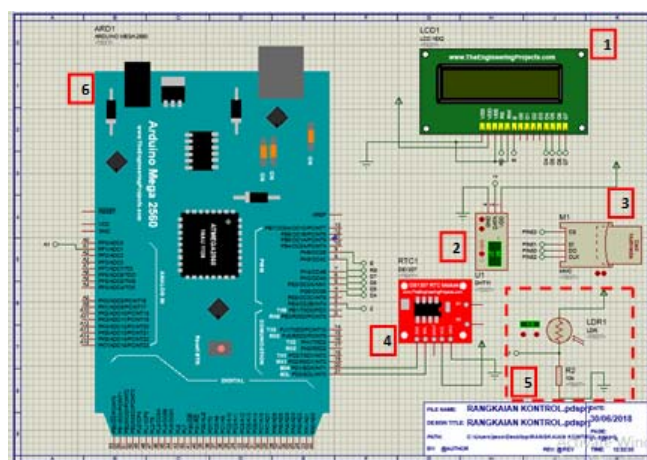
ARD1
ARDUINO MEGA2560

LCD1
LCD 16X2

www.TheEngineeringProjects.com

1

6

Arduino Mega 2560

www.TheEngineeringProjects.com

ATMEGA2560

2

3

M1

RTC1
DS1307

DS1307 RTC Module

4

U1

LDR1
LDR

R2
10k

5

FILE NAME: RANGKAIAN KONTROL.pdsprj
DESIGN TITLE: RANGKAIAN KONTROL.pdsprj
DATE: 30/06/2018
PATH: C:\Users\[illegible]\Desktop\RANGKAIAN KONTROL.pdsprj
BY: @AUTHOR
REV: @REV
TIME: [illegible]